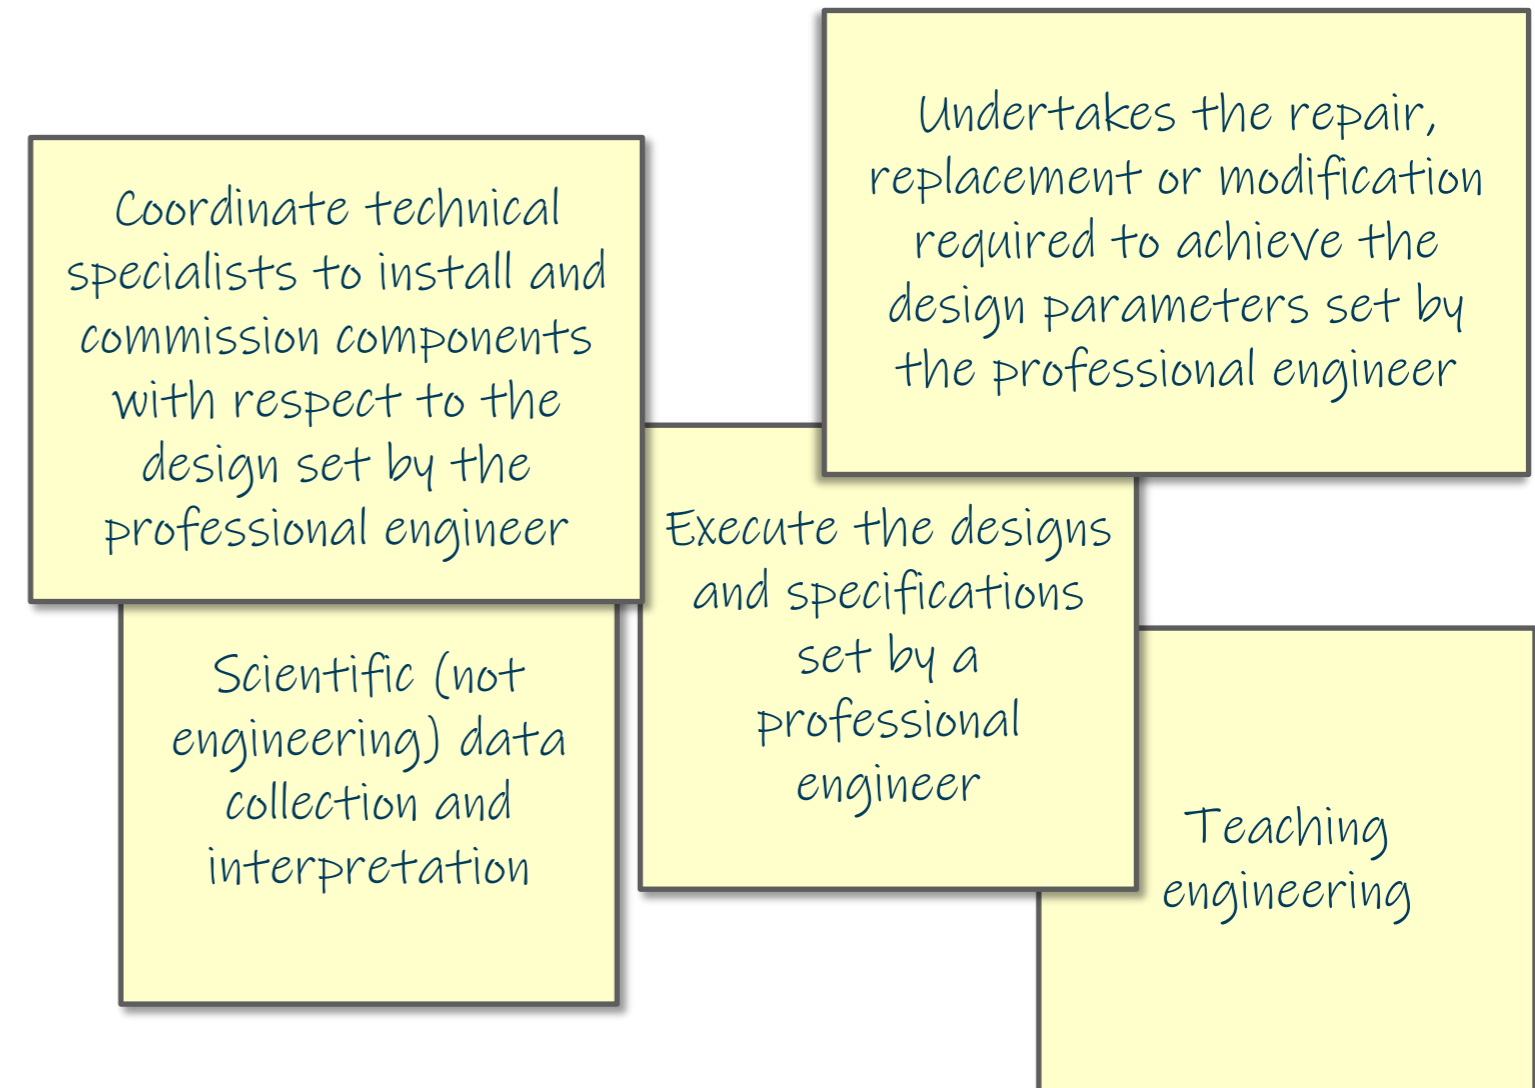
Coordinate technical specialists to install and commission components with respect to the design set by the professional engineer

Undertakes the repair, replacement or modification required to achieve the design parameters set by the professional engineer

Scientific (not engineering) data collection and interpretation

Execute the designs and specifications set by a professional engineer

Teaching engineering